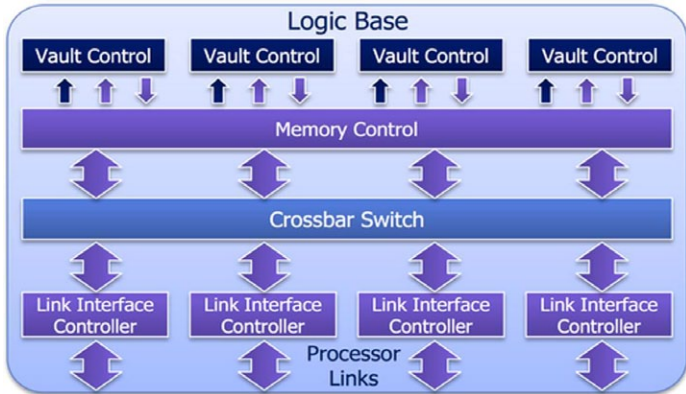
Logic Base

Vault Control

Vault Control

Vault Control

Vault Control

Memory Control

Crossbar Switch

Link Interface Controller

Link Interface Controller

Link Interface Controller

Link Interface Controller

Processor Links